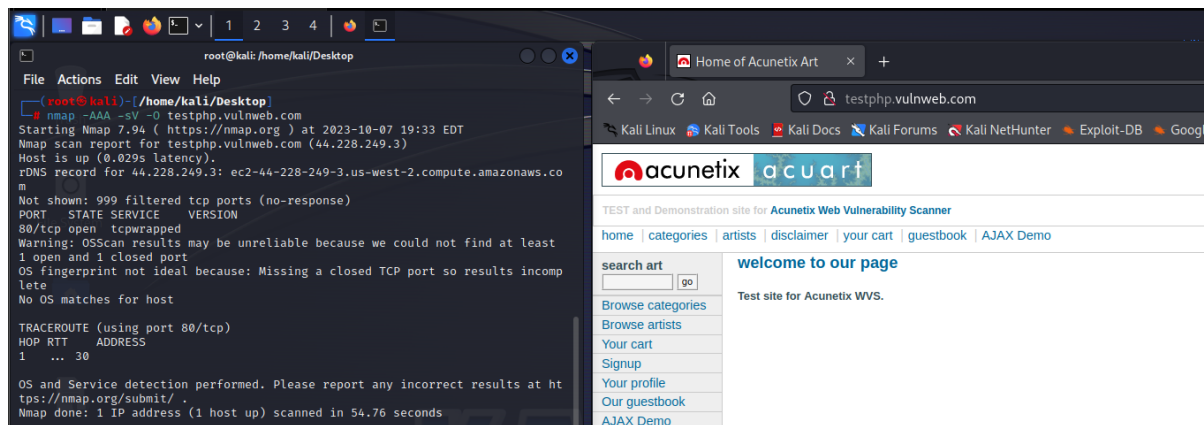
1 2 3 4

root@kali: /home/kali/Desktop

File Actions Edit View Help

┌──(root㉿kali)-[/home/kali/Desktop]
└─# nmap -AAA -sV -O testphp.vulnweb.com
Starting Nmap 7.94 ( https://nmap.org ) at 2023-10-07 19:33 EDT
Nmap scan report for testphp.vulnweb.com (44.228.249.3)
Host is up (0.029s latency).
rDNS record for 44.228.249.3: ec2-44-228-249-3.us-west-2.compute.amazonaws.com
Not shown: 999 filtered tcp ports (no-response)
PORT STATE SERVICE VERSION
80/tcp open tcpwrapped
Warning: OSScan results may be unreliable because we could not find at least 1 open and 1 closed port
OS fingerprint not ideal because: Missing a closed TCP port so results incomplete
No OS matches for host

TRACEROUTE (using port 80/tcp)
HOP RTT ADDRESS
1 ... 30

OS and Service detection performed. Please report any incorrect results at https://nmap.org/submit/ .
Nmap done: 1 IP address (1 host up) scanned in 54.76 seconds

Home of Acunetix Art

testphp.vulnweb.com

Kali Linux Kali Tools Kali Docs Kali Forums Kali NetHunter Exploit-DB Googl

acunetix acuart

TEST and Demonstration site for Acunetix Web Vulnerability Scanner

home | categories | artists | disclaimer | your cart | guestbook | AJAX Demo

search art
go

Browse categories
Browse artists
Your cart
Signup
Your profile
Our guestbook
AJAX Demo

welcome to our page

Test site for Acunetix WVS.